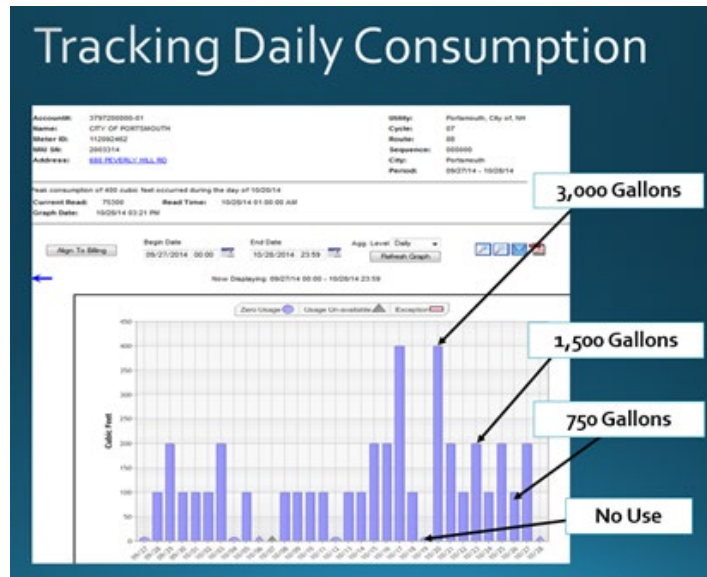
Tracking Daily Consumption

| | | | |
|---|---|---|---|
| Account#: | 3797200000-01 | Utility: | Portsmouth, City of, NH |
| Name: | CITY OF PORTSMOUTH | Cycle: | 07 |
| Meter ID: | 112092462 | Route: | 08 |
| MIU SN: | 2665314 | Sequence: | 000000 |
| Address: | 680 PEVERLY HILL RD | City: | Portsmouth |
| | | Period: | 09/27/14 - 10/28/14 |

Peak consumption of 400 cubic feet occurred during the day of 10/20/14

Current Read: 75300 Read Time: 10/28/14 01:00:00 AM

Graph Date: 10/28/14 03:21 PM

Align To Billing

Begin Date 09/27/2014 00:00

End Date 10/28/2014 23:59

Agg. Level Daily

Refresh Graph

Now Displaying: 09/27/14 00:00 - 10/28/14 23:59

Zero Usage Usage Un-available Exception

450 400 350 300 250 200 150 100 50 0

Cubic Feet

09/27 09/28 09/29 09/30 10/01 10/02 10/03 10/04 10/05 10/06 10/07 10/08 10/09 10/10 10/11 10/12 10/13 10/14 10/15 10/16 10/17 10/18 10/19 10/20 10/21 10/22 10/23 10/24 10/25 10/26 10/27 10/28

3,000 Gallons

1,500 Gallons

750 Gallons

No Use